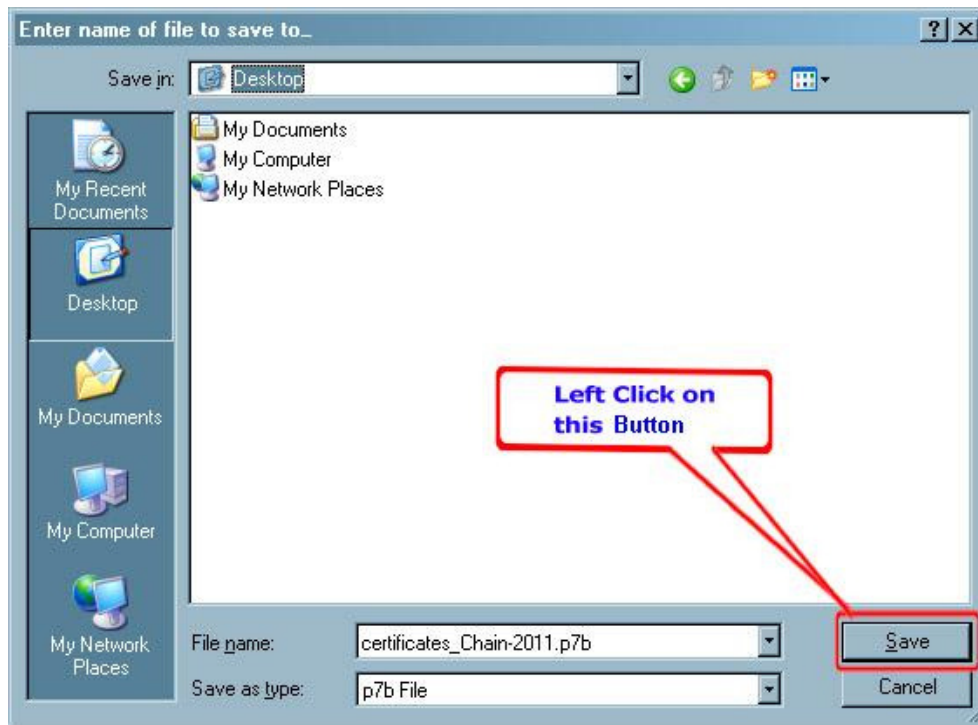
Enter name of file to save to…

?

×

Save in: Desktop

My Documents
My Computer
My Network Places

My Recent Documents

Desktop

My Documents

My Computer

My Network Places

Left Click on this Button

File name: certificates_Chain-2011.p7b

Save

Save as type: p7b File

Cancel